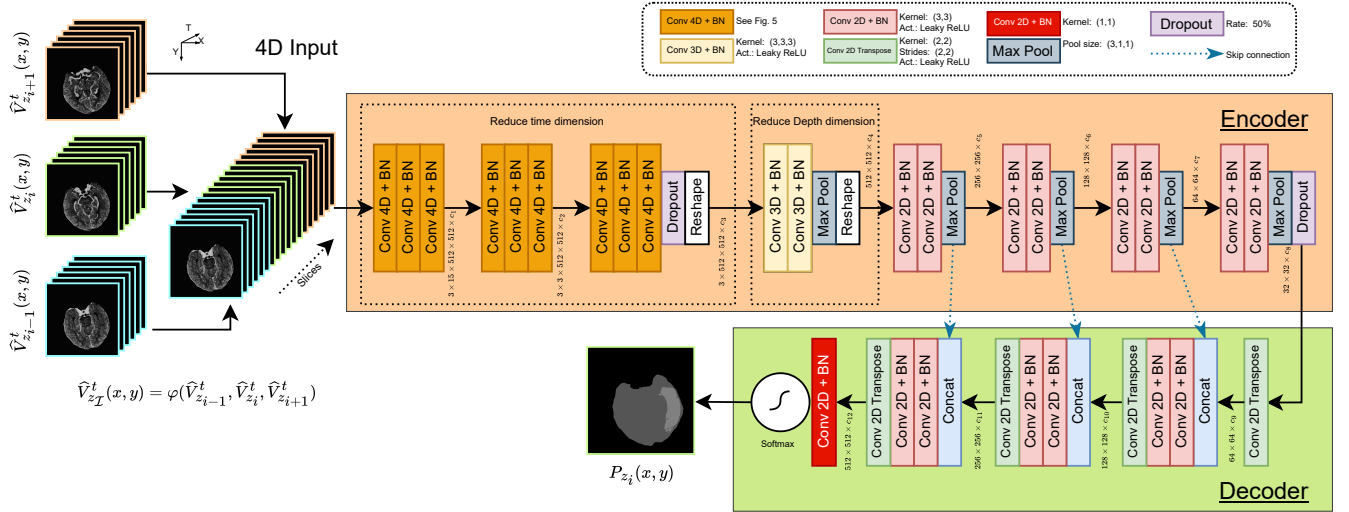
$\widehat{V}^t_{z_{i+1}}(x,y)$

$\widehat{V}^t_{z_i}(x,y)$

$\widehat{V}^t_{z_{i-1}}(x,y)$

T Y X

4D Input

Slices

$\widehat{V}^t_{z_{\mathcal{I}}}(x,y) = \varphi(\widehat{V}^t_{z_{i-1}}, \widehat{V}^t_{z_i}, \widehat{V}^t_{z_{i+1}})$

Conv 4D + BN See Fig. 5

Conv 3D + BN Kernel: (3,3,3) Act.: Leaky ReLU

Conv 2D + BN Kernel: (3,3) Act.: Leaky ReLU

Conv 2D Transpose Kernel: (2,2) Strides: (2,2) Act.: Leaky ReLU

Conv 2D + BN Kernel: (1,1)

Max Pool Pool size: (3,1,1)

Dropout Rate: 50%

Skip connection

Encoder

Reduce time dimension

Conv 4D + BN Conv 4D + BN Conv 4D + BN

$3 \times 15 \times 512 \times 512 \times c_1$

Conv 4D + BN Conv 4D + BN Conv 4D + BN

$3 \times 3 \times 512 \times 512 \times c_2$

Conv 4D + BN Conv 4D + BN Conv 4D + BN

Dropout Reshape

$3 \times 512 \times 512 \times c_3$

Reduce Depth dimension

Conv 3D + BN Conv 3D + BN Max Pool Reshape

$512 \times 512 \times c_4$

Conv 2D + BN Conv 2D + BN Max Pool

$256 \times 256 \times c_5$

Conv 2D + BN Conv 2D + BN Max Pool

$128 \times 128 \times c_6$

Conv 2D + BN Conv 2D + BN Max Pool

$64 \times 64 \times c_7$

Conv 2D + BN Conv 2D + BN Max Pool Dropout

$32 \times 32 \times c_8$

Decoder

Conv 2D Transpose

$64 \times 64 \times c_9$

Conv 2D Transpose Conv 2D + BN Conv 2D + BN Concat

$128 \times 128 \times c_{10}$

Conv 2D Transpose Conv 2D + BN Conv 2D + BN Concat

$256 \times 256 \times c_{11}$

Conv 2D Transpose Conv 2D + BN Conv 2D + BN Concat

$512 \times 512 \times c_{12}$

Conv 2D + BN

Softmax

$P_{z_i}(x,y)$